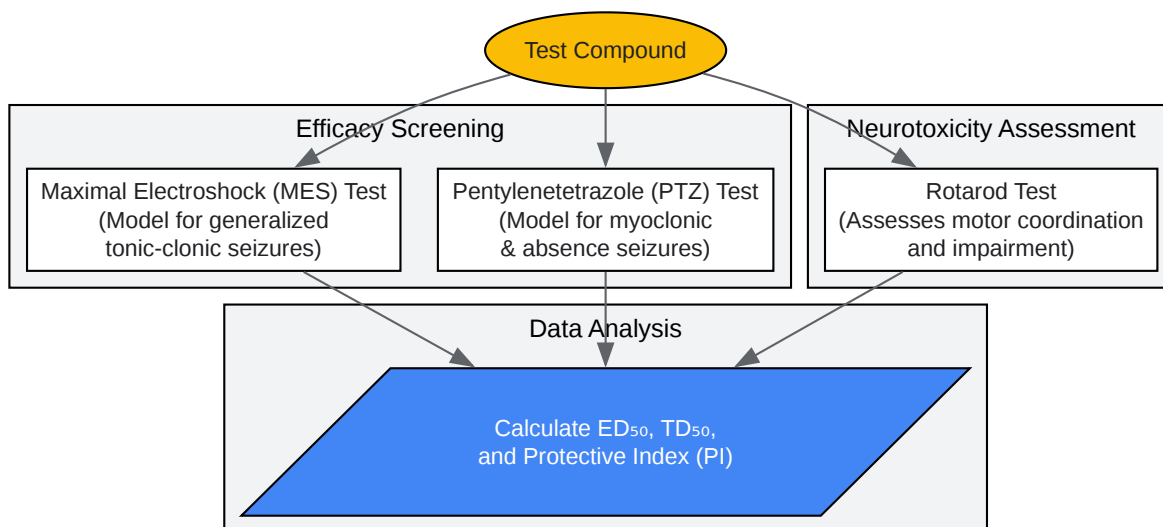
Test Compound

Efficacy Screening

Maximal Electroshock (MES) Test (Model for generalized tonic-clonic seizures)

Pentylenetetrazole (PTZ) Test (Model for myoclonic & absence seizures)

Neurotoxicity Assessment

Rotarod Test (Assesses motor coordination and impairment)

Data Analysis

Calculate $ED_{50}$, $TD_{50}$, and Protective Index (PI)